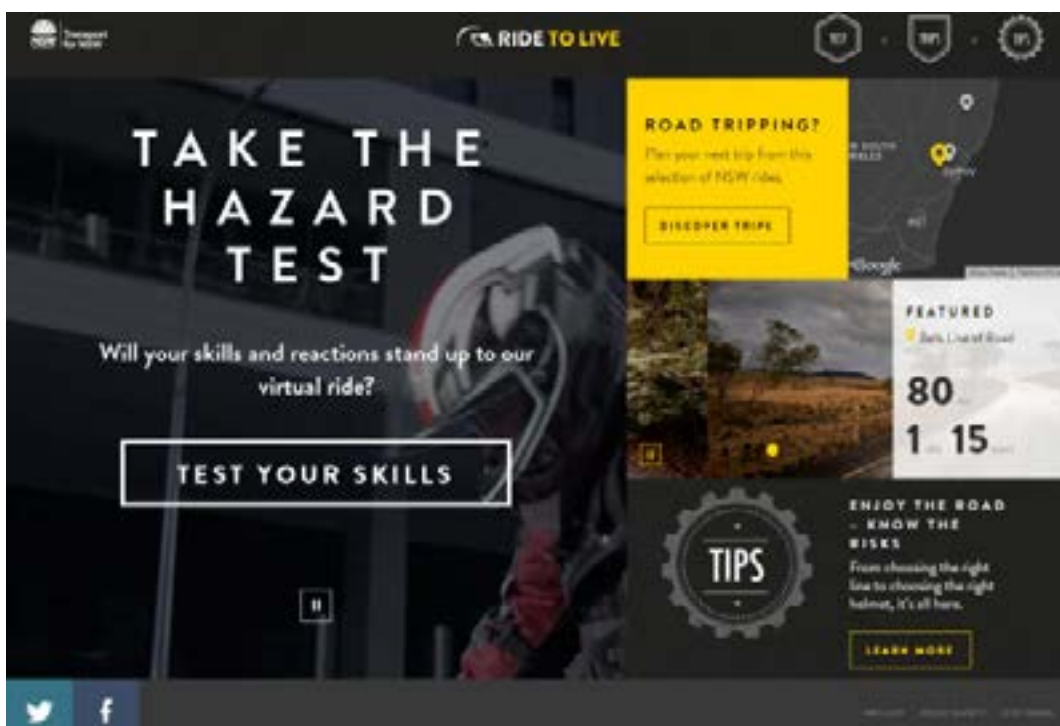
NSW Transport for NSW

RIDE TO LIVE

TEST · TIPS · TIPS

TAKE THE HAZARD TEST

Will your skills and reactions stand up to our virtual ride?

TEST YOUR SKILLS

ROAD TRIPPING?

Plan your next trip from this selection of NSW rides.

DISCOVER TRIPS

Google

FEATURED

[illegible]

80

1 15

TIPS

ENJOY THE ROAD – KNOW THE RISKS

From choosing the right line to choosing the right helmet, it's all here.

LEARN MORE

f